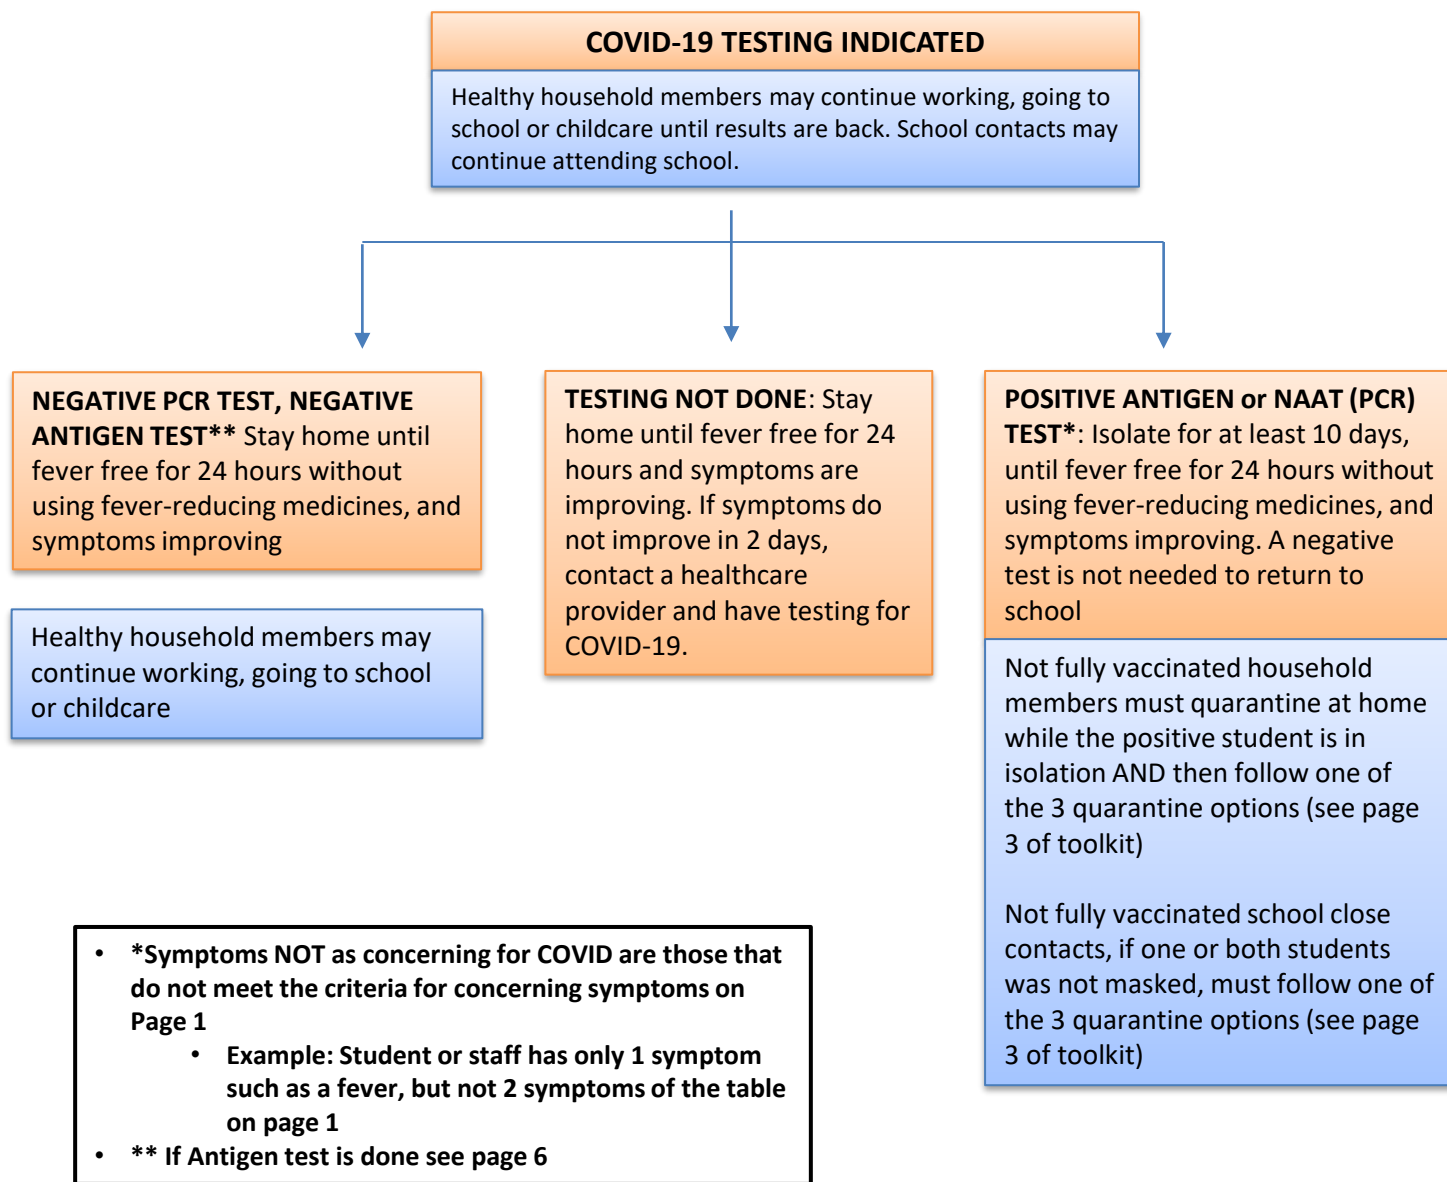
COVID-19 TESTING INDICATED

Healthy household members may continue working, going to school or childcare until results are back. School contacts may continue attending school.

NEGATIVE PCR TEST, NEGATIVE ANTIGEN TEST** Stay home until fever free for 24 hours without using fever-reducing medicines, and symptoms improving

Healthy household members may continue working, going to school or childcare

TESTING NOT DONE: Stay home until fever free for 24 hours and symptoms are improving. If symptoms do not improve in 2 days, contact a healthcare provider and have testing for COVID-19.

POSITIVE ANTIGEN or NAAT (PCR) TEST*: Isolate for at least 10 days, until fever free for 24 hours without using fever-reducing medicines, and symptoms improving. A negative test is not needed to return to school

Not fully vaccinated household members must quarantine at home while the positive student is in isolation AND then follow one of the 3 quarantine options (see page 3 of toolkit)

Not fully vaccinated school close contacts, if one or both students was not masked, must follow one of the 3 quarantine options (see page 3 of toolkit)

• *Symptoms NOT as concerning for COVID are those that do not meet the criteria for concerning symptoms on Page 1
  • Example: Student or staff has only 1 symptom such as a fever, but not 2 symptoms of the table on page 1
• ** If Antigen test is done see page 6